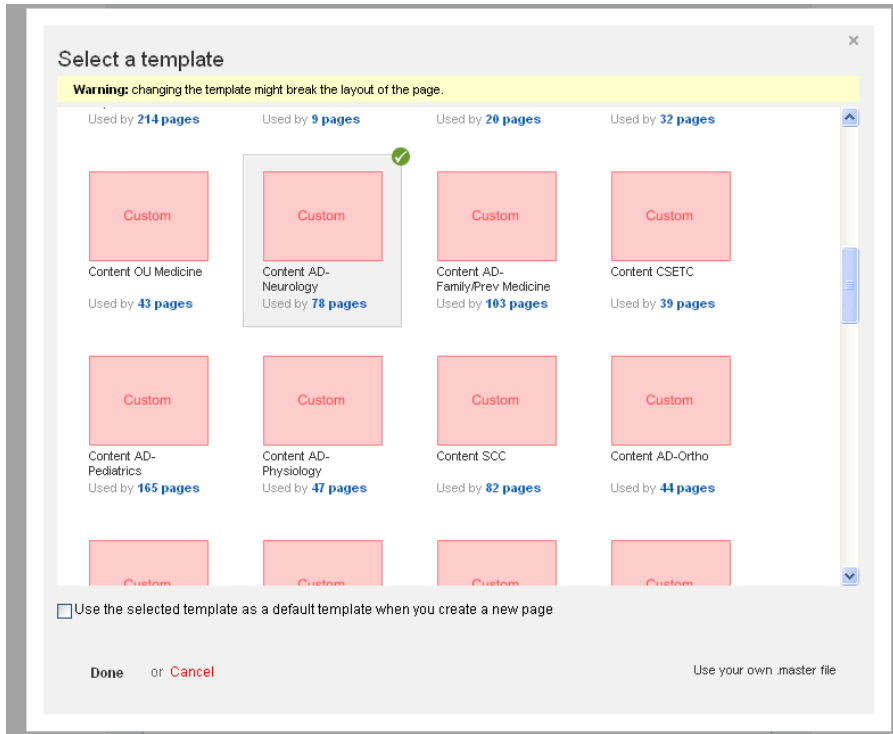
Select a template

×

Warning: changing the template might break the layout of the page.

Used by 214 pages

Used by 9 pages

Used by 20 pages

Used by 32 pages

Custom

Content OU Medicine

Used by 43 pages

Custom

Content AD-Neurology

Used by 78 pages

Custom

Content AD-Family/Prev Medicine

Used by 103 pages

Custom

Content CSETC

Used by 39 pages

Custom

Content AD-Pediatrics

Used by 165 pages

Custom

Content AD-Physiology

Used by 47 pages

Custom

Content SCC

Used by 82 pages

Custom

Content AD-Ortho

Used by 44 pages

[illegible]

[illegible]

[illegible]

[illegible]

Use the selected template as a default template when you create a new page

Done or Cancel

Use your own .master file